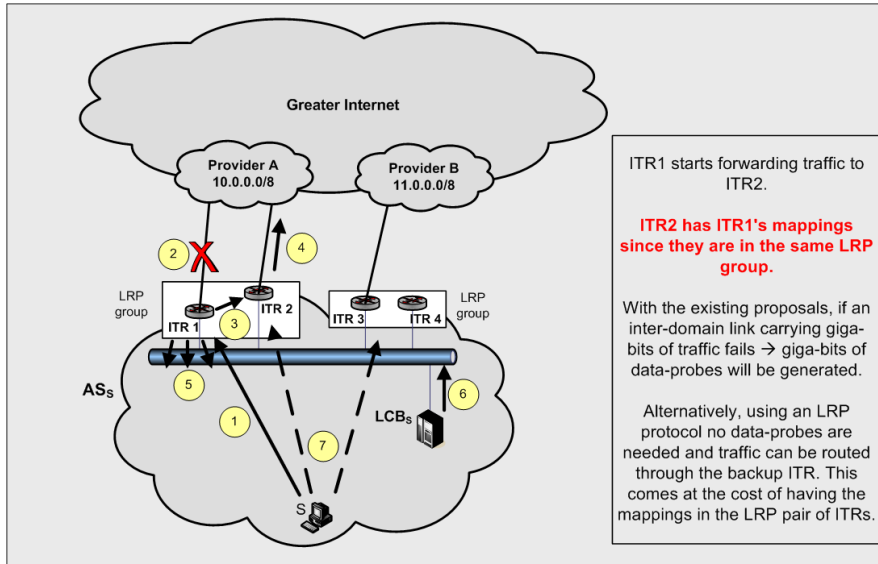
Greater Internet

Provider A
10.0.0.0/8

Provider B
11.0.0.0/8

2

X

4

LRP group

ITR 1

3

ITR 2

ITR 3

ITR 4

LRP group

5

AS$_S$

6

LCB$_S$

1

7

S

ITR1 starts forwarding traffic to ITR2.

ITR2 has ITR1's mappings since they are in the same LRP group.

With the existing proposals, if an inter-domain link carrying giga-bits of traffic fails → giga-bits of data-probes will be generated.

Alternatively, using an LRP protocol no data-probes are needed and traffic can be routed through the backup ITR. This comes at the cost of having the mappings in the LRP pair of ITRs.